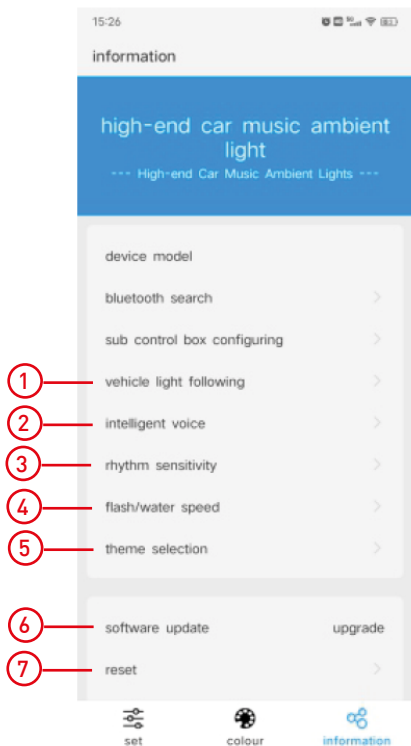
15:26

information

high-end car music ambient light
--- High-end Car Music Ambient Lights ---

device model
bluetooth search
sub control box configuring
1 vehicle light following
2 intelligent voice
3 rhythm sensitivity
4 flash/water speed
5 theme selection

6 software update upgrade
7 reset

set colour information